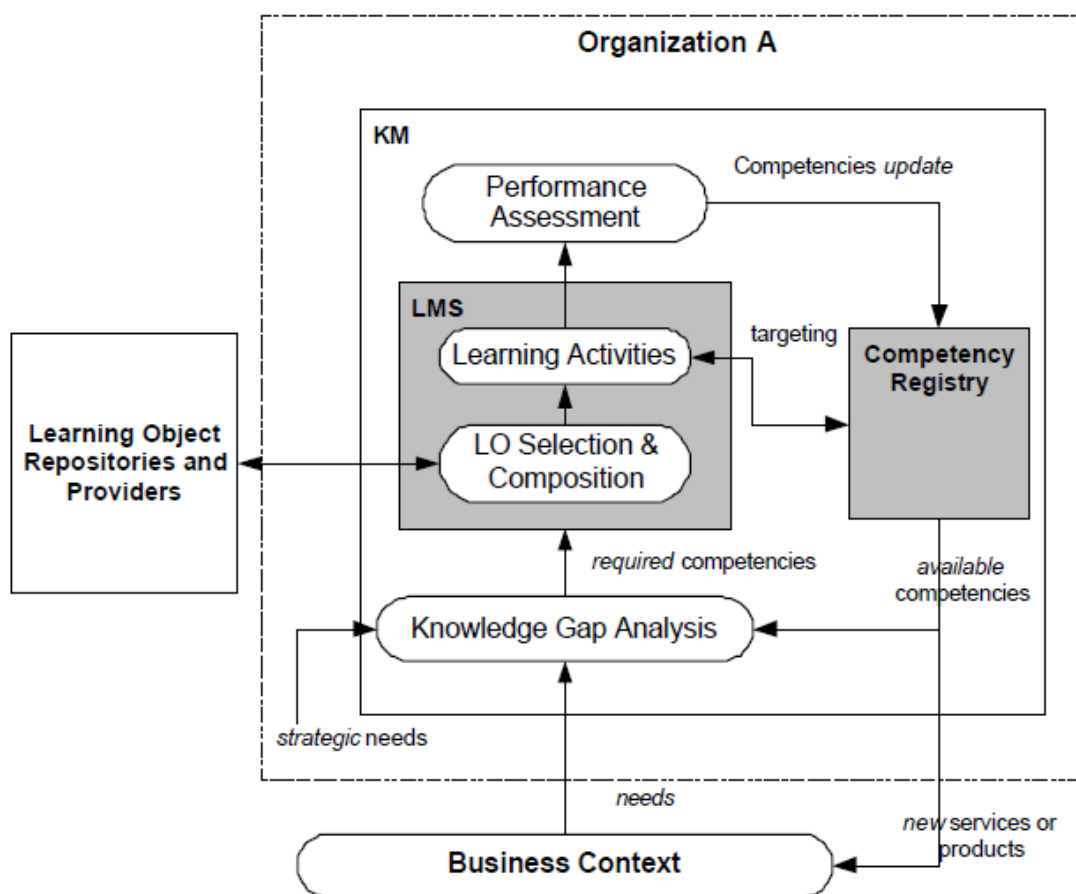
Organization A

KM

Competencies update

Performance Assessment

LMS

targeting

Learning Activities

Competency Registry

Learning Object Repositories and Providers

LO Selection & Composition

required competencies

available competencies

Knowledge Gap Analysis

strategic needs

needs

new services or products

Business Context